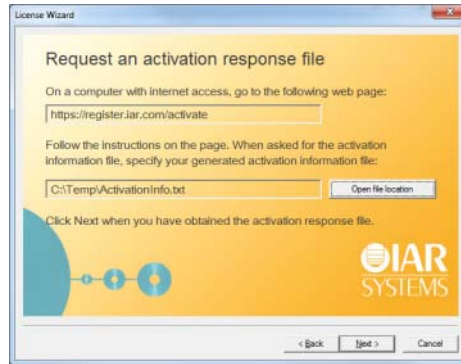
License Wizard

Request an activation response file

On a computer with internet access, go to the following web page:

https://register.iar.com/activate

Follow the instructions on the page. When asked for the activation information file, specify your generated activation information file:

C:\Temp\ActivationInfo.txt

Open file location

Click Next when you have obtained the activation response file.

IAR SYSTEMS

< Back

Next >

Cancel